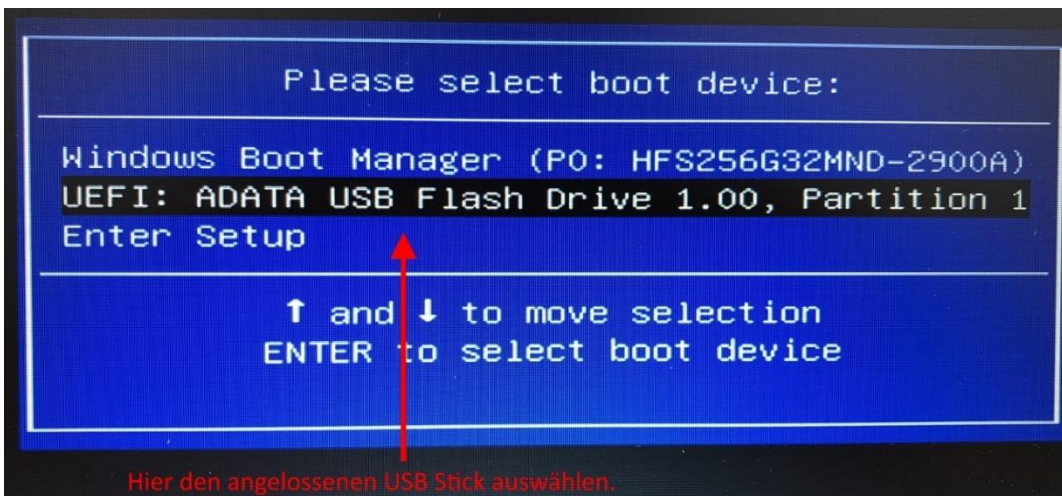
Please select boot device:

Windows Boot Manager (P0: HFS256G32MND-2900A)
UEFI: ADATA USB Flash Drive 1.00, Partition 1
Enter Setup

↑ and ↓ to move selection
ENTER to select boot device

Hier den angelossenen USB Stick auswählen.